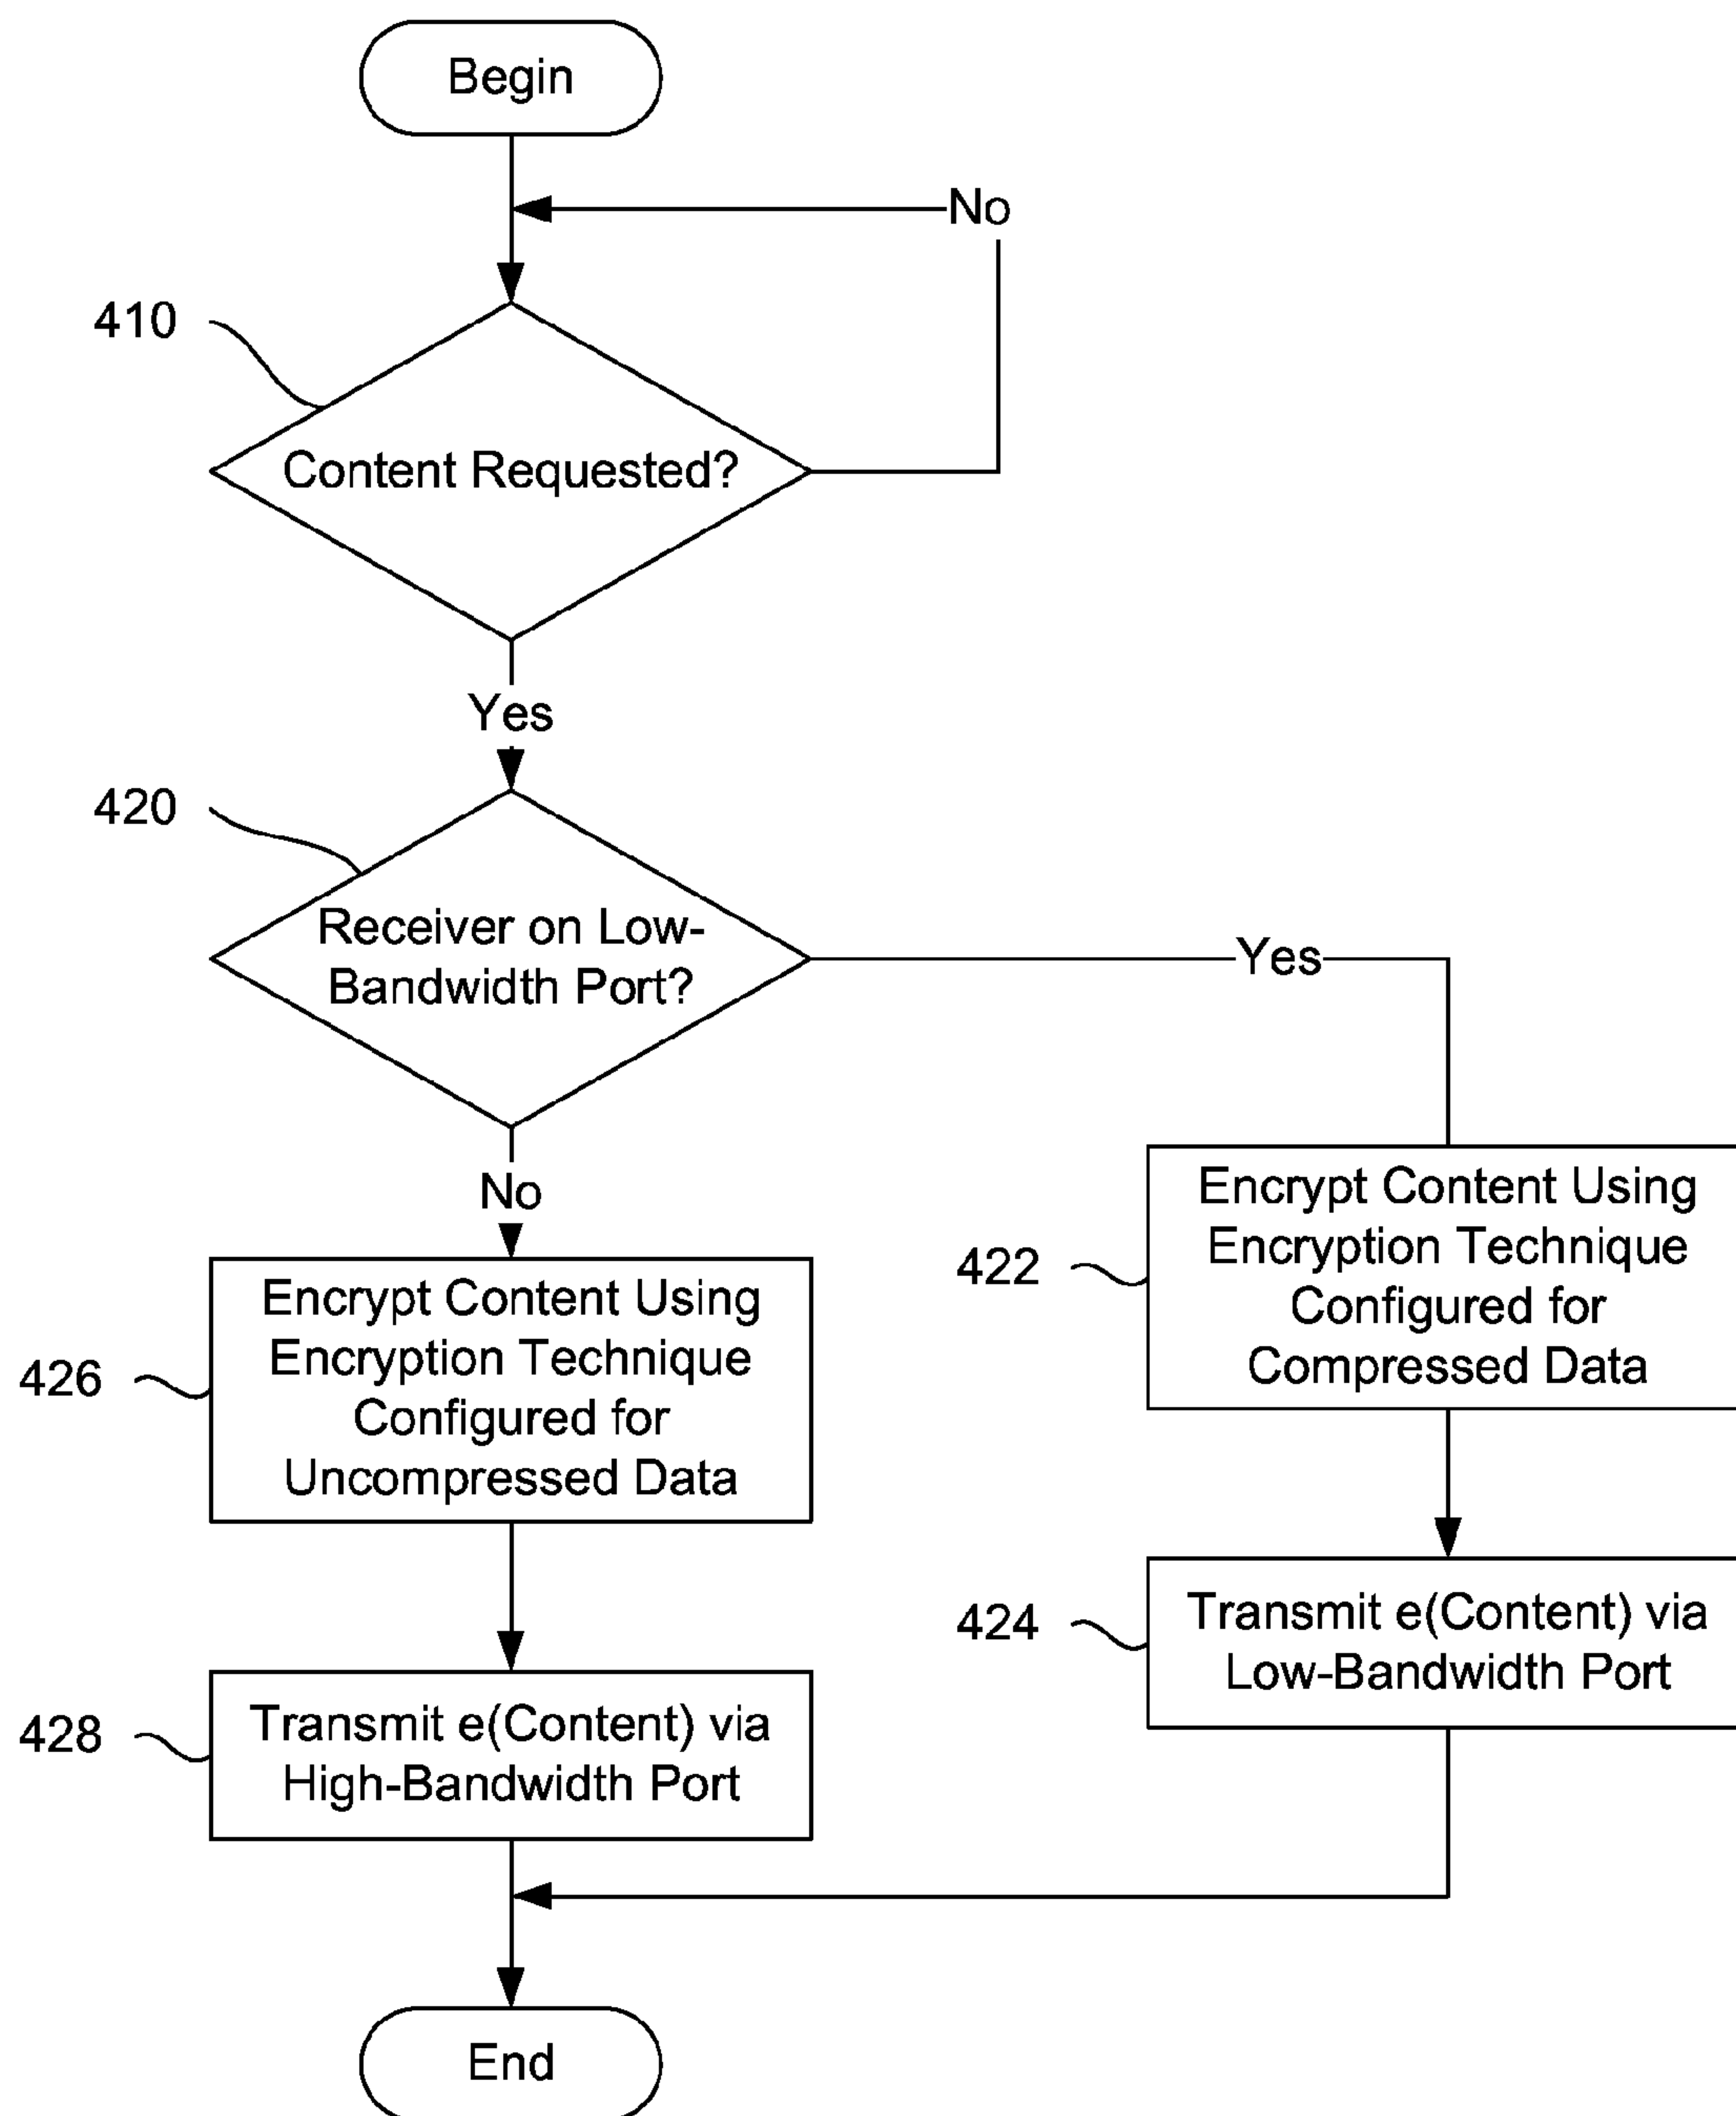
Begin

No

410

Content Requested?

Yes

420

Receiver on Low-Bandwidth Port?

Yes

No

422

Encrypt Content Using Encryption Technique Configured for Compressed Data

426

Encrypt Content Using Encryption Technique Configured for Uncompressed Data

424

Transmit e(Content) via Low-Bandwidth Port

428

Transmit e(Content) via High-Bandwidth Port

End